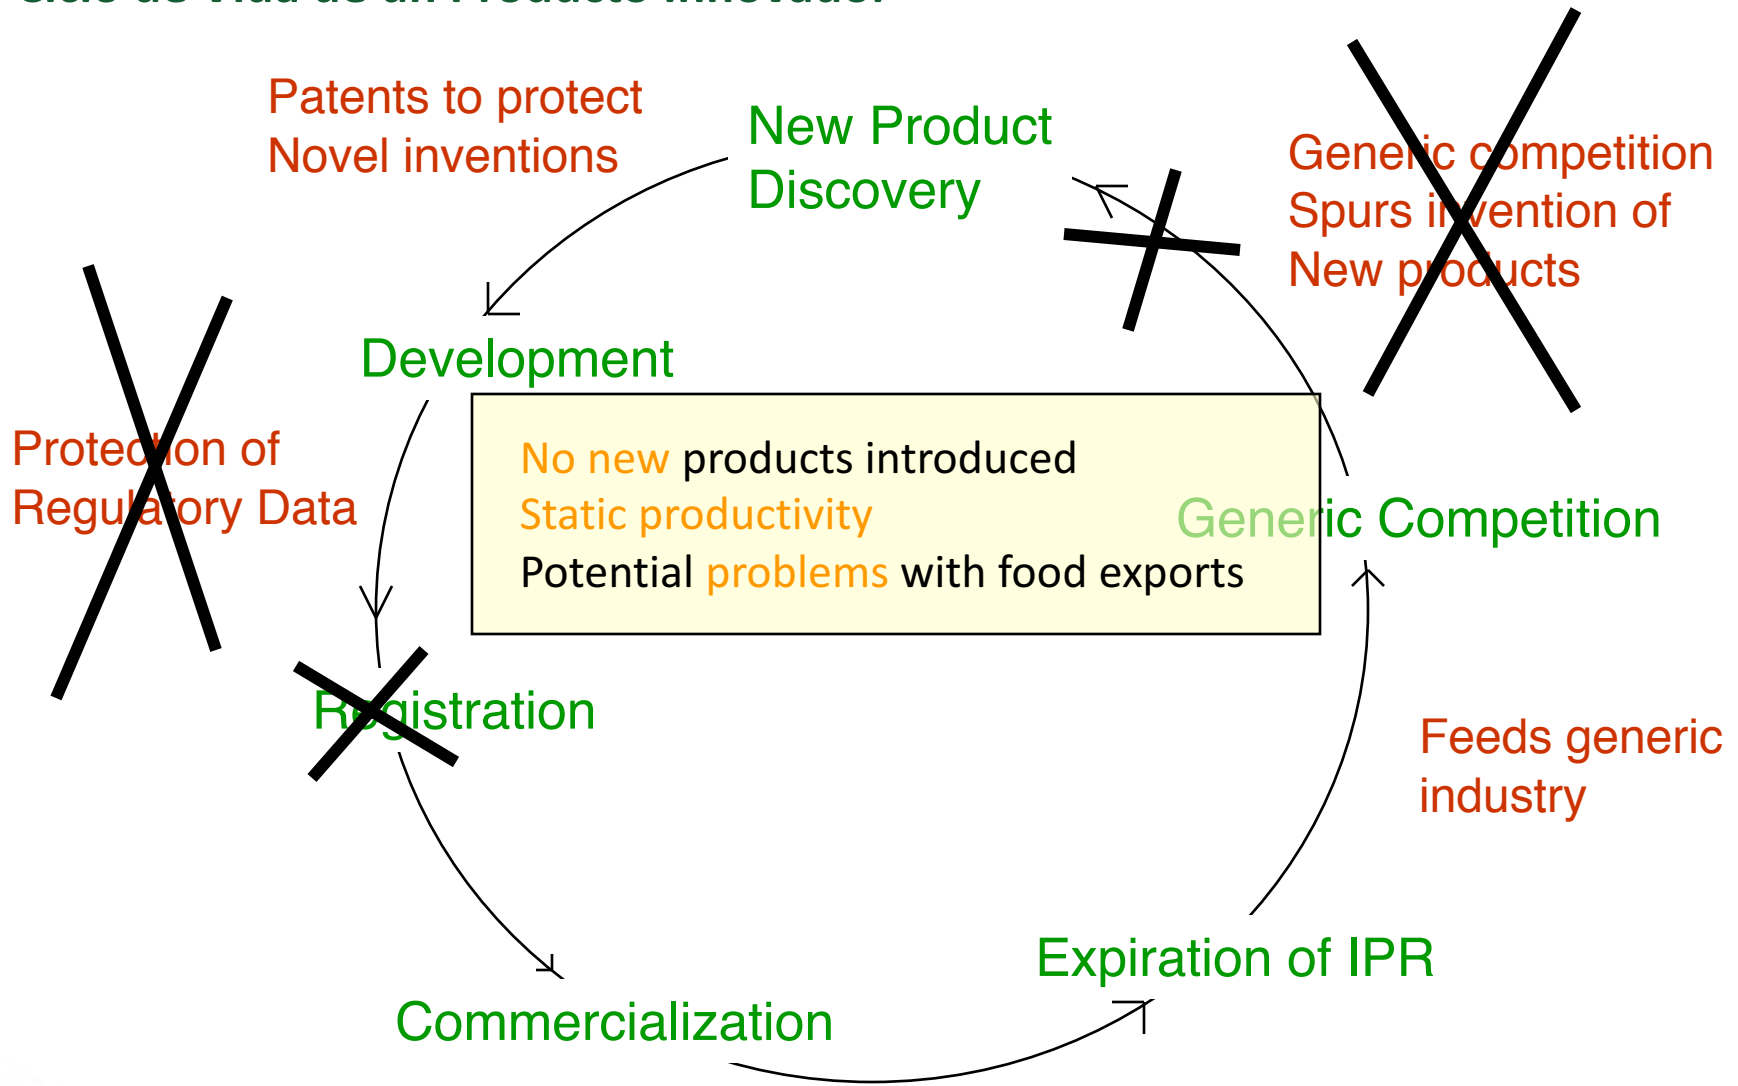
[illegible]

Patents to protect Novel inventions

New Product Discovery

Generic competition Spurs invention of New products

Development

No new products introduced
Static productivity
Potential problems with food exports

Protection of Regulatory Data

Generic Competition

Registration

Feeds generic industry

Expiration of IPR

Commercialization